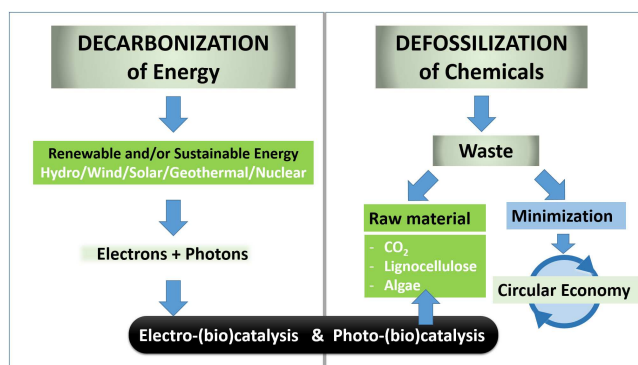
DECARBONIZATION of Energy

Renewable and/or Sustainable Energy
Hydro/Wind/Solar/Geothermal/Nuclear

Electrons + Photons

DEFOSSILIZATION of Chemicals

Waste

Raw material

- $CO_2$
- Lignocellulose
- Algae

Minimization

Circular Economy

Electro-(bio)catalysis & Photo-(bio)catalysis